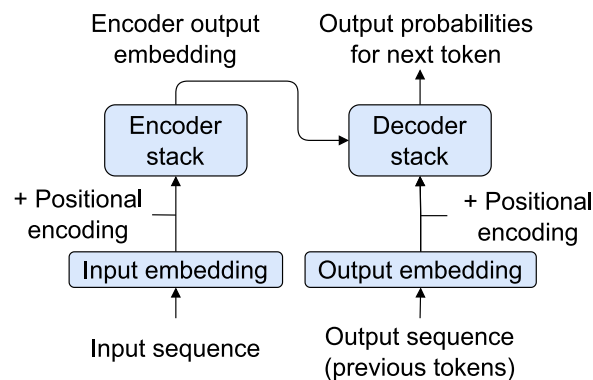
Encoder output embedding

Output probabilities for next token

Encoder stack

Decoder stack

+ Positional encoding

+ Positional encoding

Input embedding

Output embedding

Input sequence

Output sequence (previous tokens)